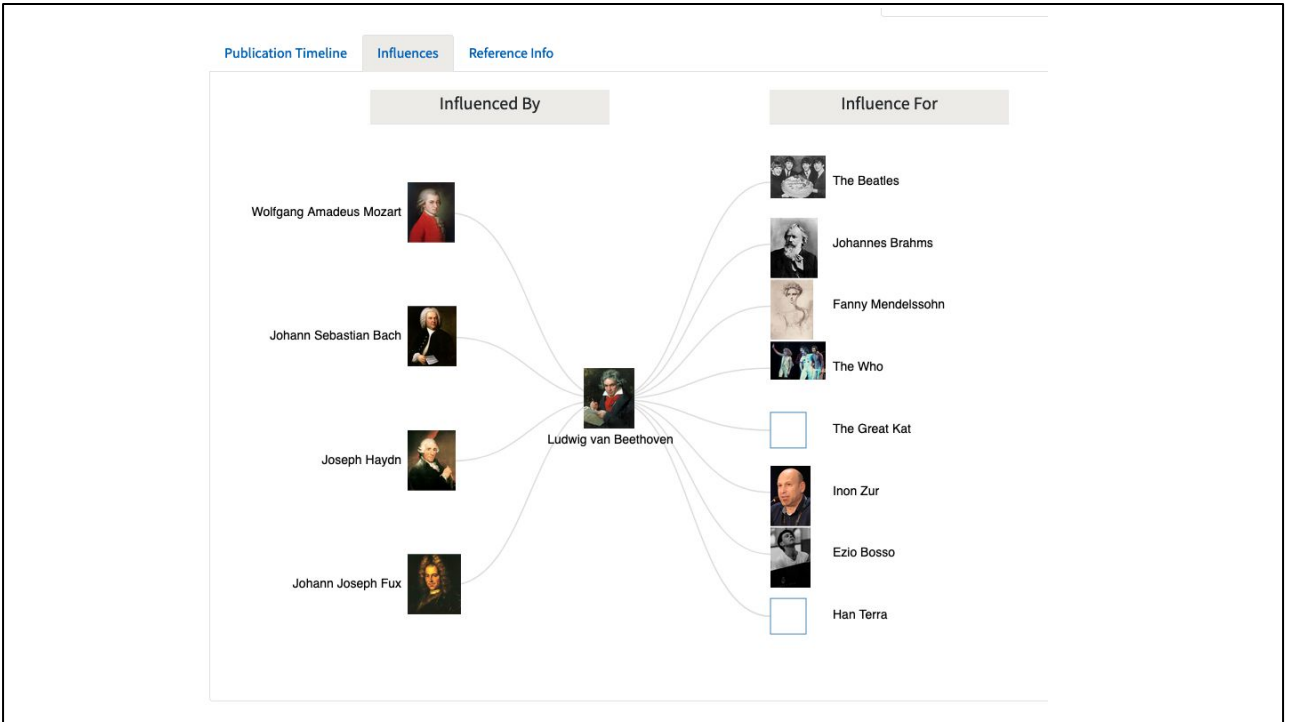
Publication Timeline Influences Reference Info

Influenced By

Influence For

Wolfgang Amadeus Mozart

Johann Sebastian Bach

Joseph Haydn

Johann Joseph Fux

Ludwig van Beethoven

The Beatles

Johannes Brahms

Fanny Mendelssohn

The Who

The Great Kat

Inon Zur

Ezio Bosso

Han Terra